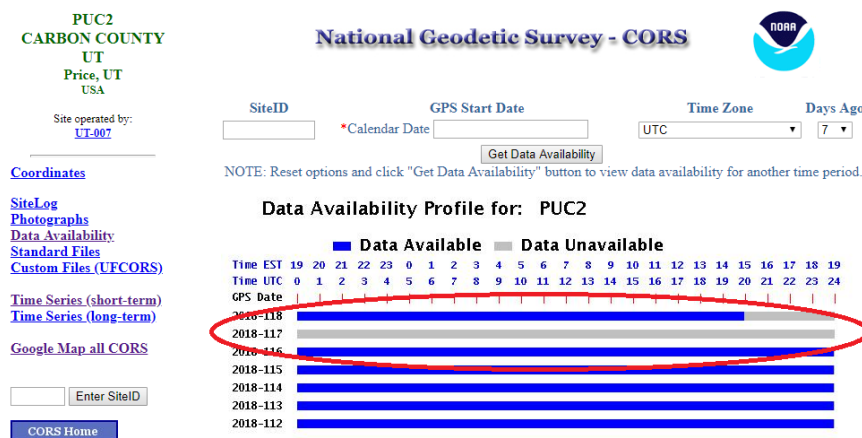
PUC2
CARBON COUNTY
UT
Price, UT
USA

Site operated by:
UT-007

Coordinates

SiteLog
Photographs
Data Availability
Standard Files
Custom Files (UFCORS)

Time Series (short-term)
Time Series (long-term)

Google Map all CORS

Enter SiteID

CORS Home

National Geodetic Survey - CORS

NOAA

SiteID

GPS Start Date

*Calendar Date

Time Zone

UTC

Days Ago

7

Get Data Availability

NOTE: Reset options and click "Get Data Availability" button to view data availability for another time period.

Data Availability Profile for: PUC2

Data Available Data Unavailable

| Time EST | 19 | 20 | 21 | 22 | 23 | 0 | 1 | 2 | 3 | 4 | 5 | 6 | 7 | 8 | 9 | 10 | 11 | 12 | 13 | 14 | 15 | 16 | 17 | 18 | 19 |
|---|---|---|---|---|---|---|---|---|---|---|---|---|---|---|---|---|---|---|---|---|---|---|---|---|---|
| Time UTC | 0 | 1 | 2 | 3 | 4 | 5 | 6 | 7 | 8 | 9 | 10 | 11 | 12 | 13 | 14 | 15 | 16 | 17 | 18 | 19 | 20 | 21 | 22 | 23 | 24 |

GPS Date
2018-118
2018-117
2018-116
2018-115
2018-114
2018-113
2018-112